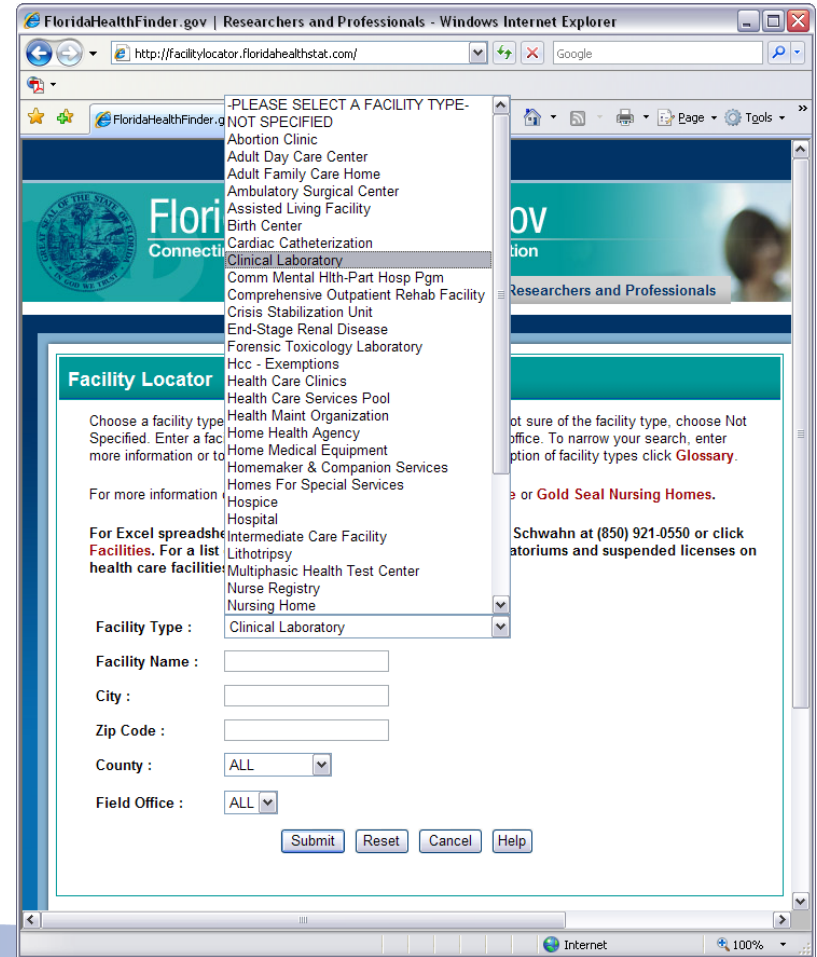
FloridaHealthFinder.gov | Researchers and Professionals - Windows Internet Explorer

http://facilitylocator.floridahealthstat.com/

Google

FloridaHealthFinder.g

Page ▾ Tools ▾

-PLEASE SELECT A FACILITY TYPE-
NOT SPECIFIED
Abortion Clinic
Adult Day Care Center
Adult Family Care Home
Ambulatory Surgical Center
Assisted Living Facility
Birth Center
Cardiac Catheterization
Clinical Laboratory
Comm Mental Hlth-Part Hosp Pgm
Comprehensive Outpatient Rehab Facility
Crisis Stabilization Unit
End-Stage Renal Disease
Forensic Toxicology Laboratory
Hcc - Exemptions
Health Care Clinics
Health Care Services Pool
Health Maint Organization
Home Health Agency
Home Medical Equipment
Homemaker & Companion Services
Homes For Special Services
Hospice
Hospital
Intermediate Care Facility
Lithotripsy
Multiphasic Health Test Center
Nurse Registry
Nursing Home

Flori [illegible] ov
Connecti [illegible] tion
Researchers and Professionals

Facility Locator

Choose a facility type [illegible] ot sure of the facility type, choose Not Specified. Enter a fac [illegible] ffice. To narrow your search, enter more information or to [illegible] ption of facility types click Glossary.

For more information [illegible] e or Gold Seal Nursing Homes.

For Excel spreadshe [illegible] Schwahn at (850) 921-0550 or click Facilities. For a list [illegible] atoriums and suspended licenses on health care facilities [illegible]

Facility Type : Clinical Laboratory

Facility Name :

City :

Zip Code :

County : ALL

Field Office : ALL

Submit Reset Cancel Help

Internet 100%